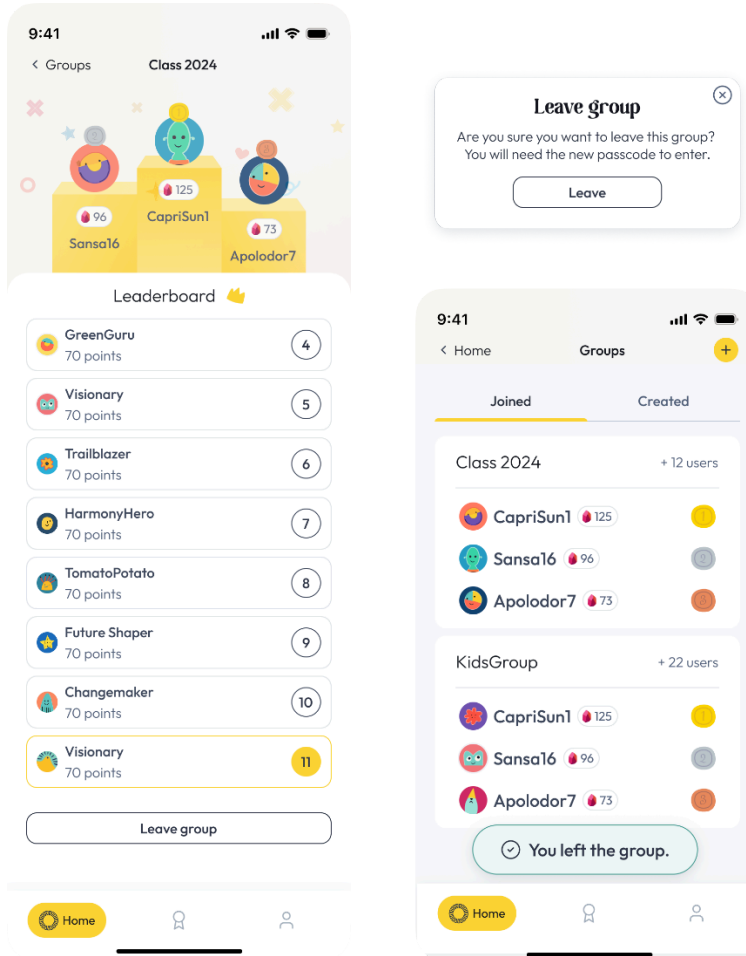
9:41

< Groups Class 2024

96 Sansa16

125 CapriSun1

73 Apolodor7

Leaderboard

GreenGuru 70 points 4

Visionary 70 points 5

Trailblazer 70 points 6

HarmonyHero 70 points 7

TomatoPotato 70 points 8

Future Shaper 70 points 9

Changemaker 70 points 10

Visionary 70 points 11

Leave group

Home

Leave group

Are you sure you want to leave this group? You will need the new passcode to enter.

Leave

9:41

< Home Groups +

Joined Created

Class 2024 + 12 users

CapriSun1 125 1

Sansa16 96 2

Apolodor7 73 3

KidsGroup + 22 users

CapriSun1 125 1

Sansa16 96 2

Apolodor7 73 3

You left the group.

Home